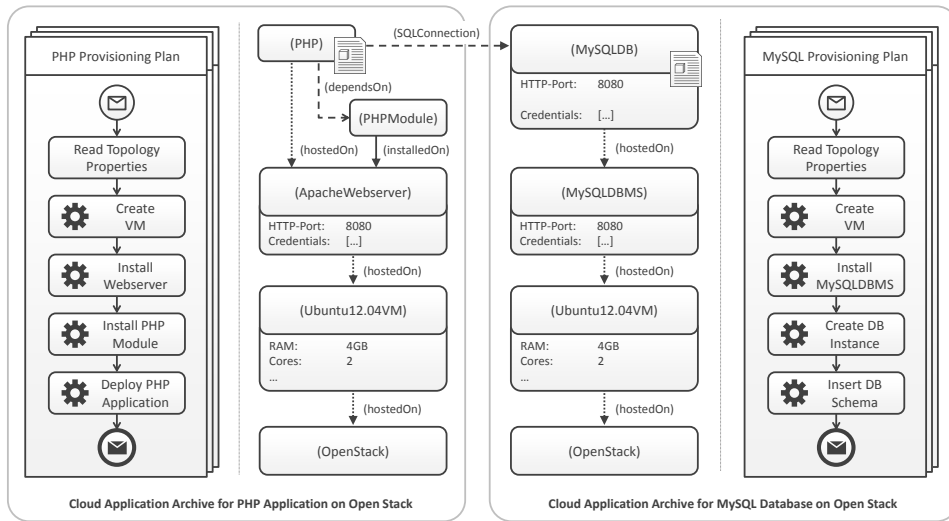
PHP Provisioning Plan

Read Topology Properties

Create VM

Install Webserver

Install PHP Module

Deploy PHP Application

(PHP)

(SQLConnection)

(dependsOn)

(PHPModule)

(hostedOn)

(installedOn)

(ApacheWebserver)

HTTP-Port: 8080
Credentials: [...]

(hostedOn)

(Ubuntu12.04VM)

RAM: 4GB
Cores: 2
...

(hostedOn)

(OpenStack)

Cloud Application Archive for PHP Application on Open Stack

(MySQLDB)

HTTP-Port: 8080

Credentials: [...]

(hostedOn)

(MySQLDBMS)

HTTP-Port: 8080
Credentials: [...]

(hostedOn)

(Ubuntu12.04VM)

RAM: 4GB
Cores: 2
...

(hostedOn)

(OpenStack)

MySQL Provisioning Plan

Read Topology Properties

Create VM

Install MySQLDBMS

Create DB Instance

Insert DB Schema

Cloud Application Archive for MySQL Database on Open Stack